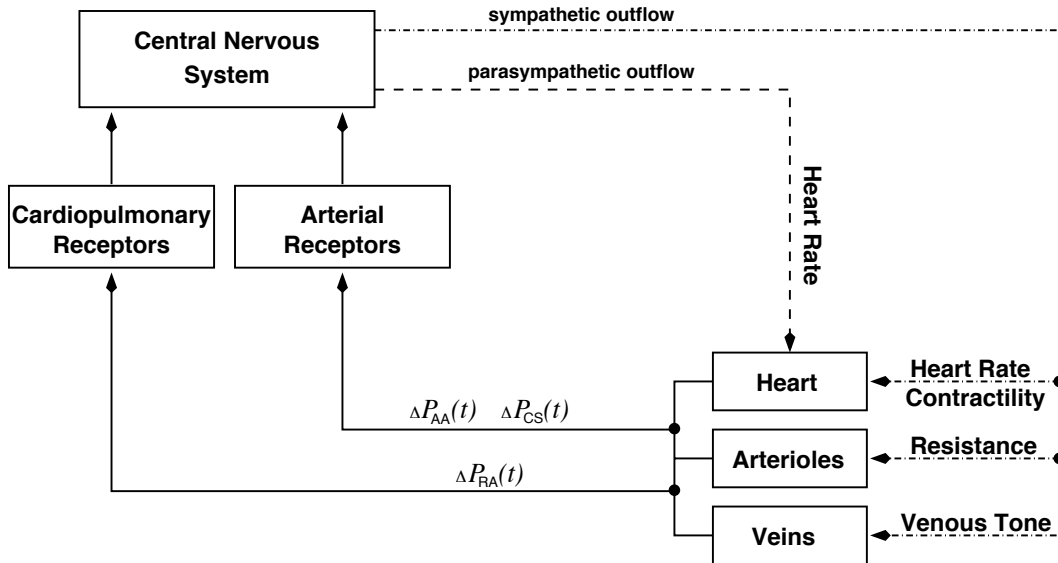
sympathetic outflow

Central Nervous System

parasympathetic outflow

Heart Rate

Cardiopulmonary Receptors

Arterial Receptors

$\Delta P_{AA}(t)$ $\Delta P_{CS}(t)$

$\Delta P_{RA}(t)$

Heart

Heart Rate
Contractility

Arterioles

Resistance

Veins

Venous Tone